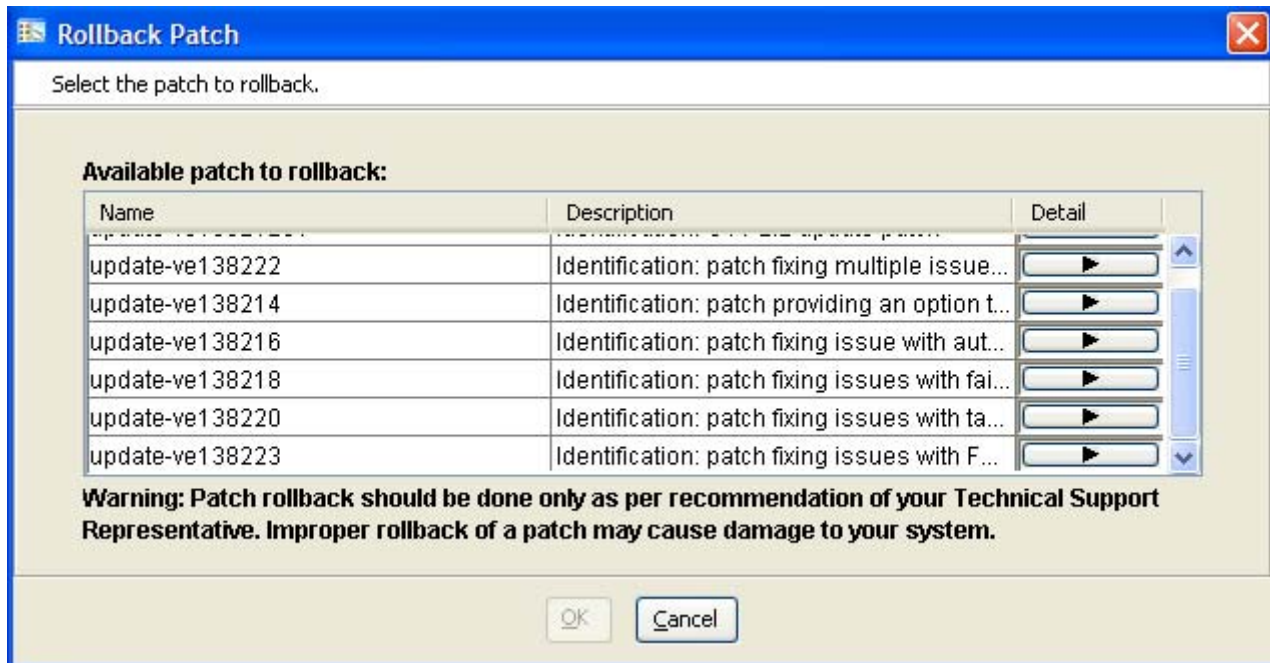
Rollback Patch

Select the patch to rollback.

Available patch to rollback:

| Name | Description | Detail |
|---|---|---|
| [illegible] | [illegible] | |
| update-ve138222 | Identification: patch fixing multiple issue... | ► |
| update-ve138214 | Identification: patch providing an option t... | ► |
| update-ve138216 | Identification: patch fixing issue with aut... | ► |
| update-ve138218 | Identification: patch fixing issues with fai... | ► |
| update-ve138220 | Identification: patch fixing issues with ta... | ► |
| update-ve138223 | Identification: patch fixing issues with F... | ► |

Warning: Patch rollback should be done only as per recommendation of your Technical Support Representative. Improper rollback of a patch may cause damage to your system.

OK Cancel